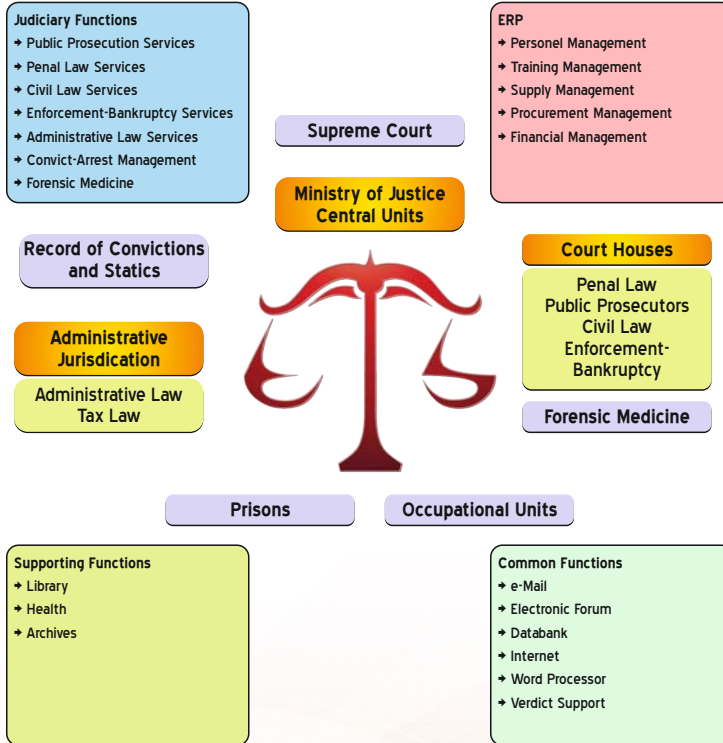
Judiciary Functions
➜ Public Prosecution Services
➜ Penal Law Services
➜ Civil Law Services
➜ Enforcement-Bankruptcy Services
➜ Administrative Law Services
➜ Convict-Arrest Management
➜ Forensic Medicine

Supreme Court

ERP
➜ Personel Management
➜ Training Management
➜ Supply Management
➜ Procurement Management
➜ Financial Management

Ministry of Justice Central Units

Record of Convictions and Statics

Court Houses

Penal Law
Public Prosecutors
Civil Law
Enforcement-Bankruptcy

Administrative Jurisdication

Administrative Law
Tax Law

Forensic Medicine

Prisons

Occupational Units

Supporting Functions
➜ Library
➜ Health
➜ Archives

Common Functions
➜ e-Mail
➜ Electronic Forum
➜ Databank
➜ Internet
➜ Word Processor
➜ Verdict Support